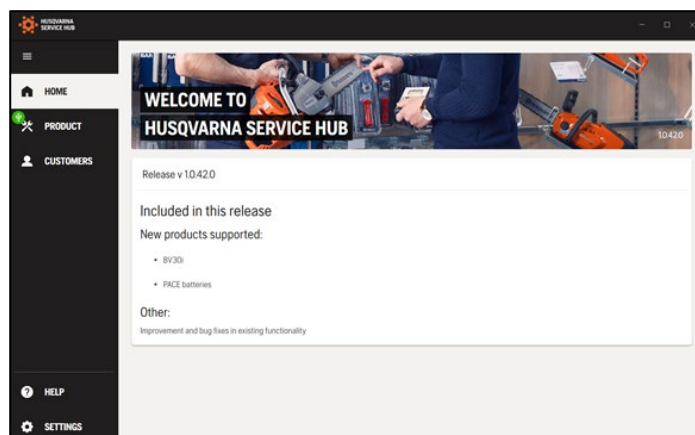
HUSQVARNA SERVICE HUB

HOME

PRODUCT

CUSTOMERS

HELP

SETTINGS

WELCOME TO HUSQVARNA SERVICE HUB

1.0.42.0

Release v 1.0.42.0

Included in this release

New products supported:

- BV30i
- PACE batteries

Other:

Improvement and bug fixes in existing functionality